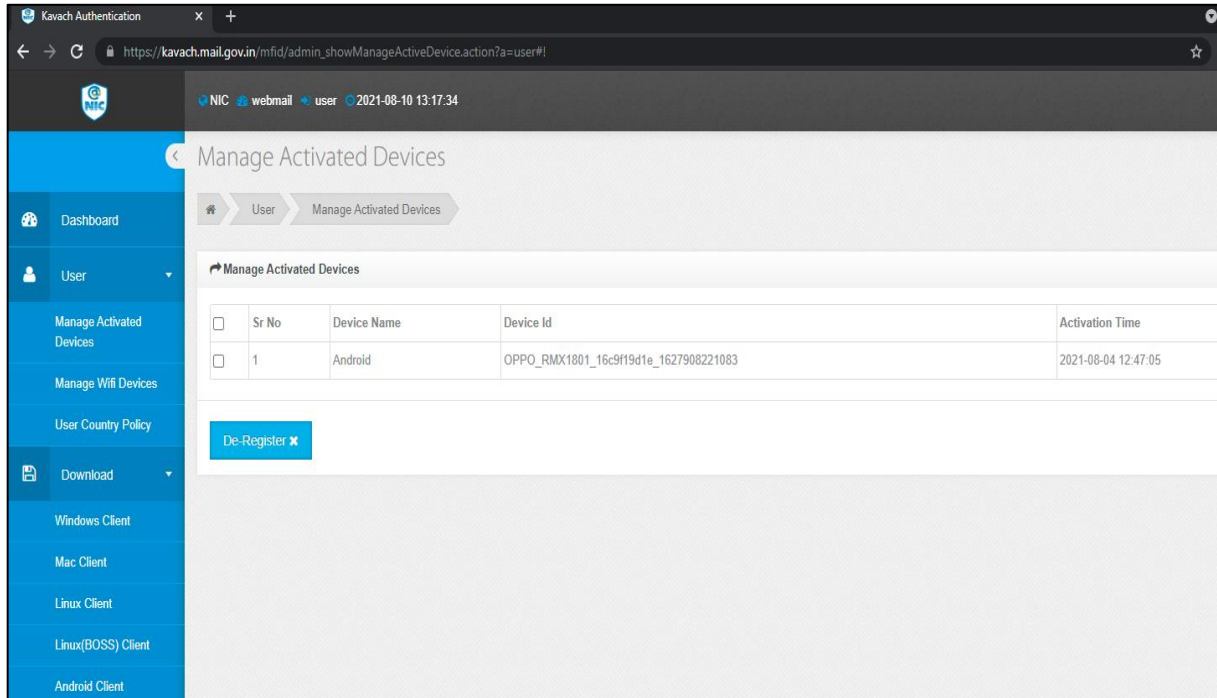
Kavach Authentication

https://kavach.mail.gov.in/mfid/admin_showManageActiveDevice.action?a=user#!

NIC

NIC webmail user 2021-08-10 13:17:34

Dashboard

User

Manage Activated Devices

Manage Wifi Devices

User Country Policy

Download

Windows Client

Mac Client

Linux Client

Linux(BOSS) Client

Android Client

Manage Activated Devices

User Manage Activated Devices

Manage Activated Devices

| | Sr No | Device Name | Device Id | Activation Time |
|---|---|---|---|---|
| | 1 | Android | OPPO_RMX1801_16c9f19d1e_1627908221083 | 2021-08-04 12:47:05 |

De-Register ✖